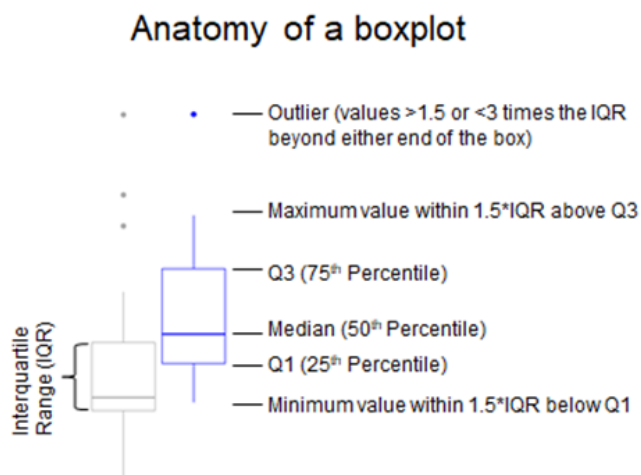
Anatomy of a boxplot

Outlier (values >1.5 or <3 times the IQR beyond either end of the box)

Maximum value within 1.5*IQR above Q3

Q3 ($75^{th}$ Percentile)

Median ($50^{th}$ Percentile)

Q1 ($25^{th}$ Percentile)

Minimum value within 1.5*IQR below Q1

Interquartile Range (IQR)